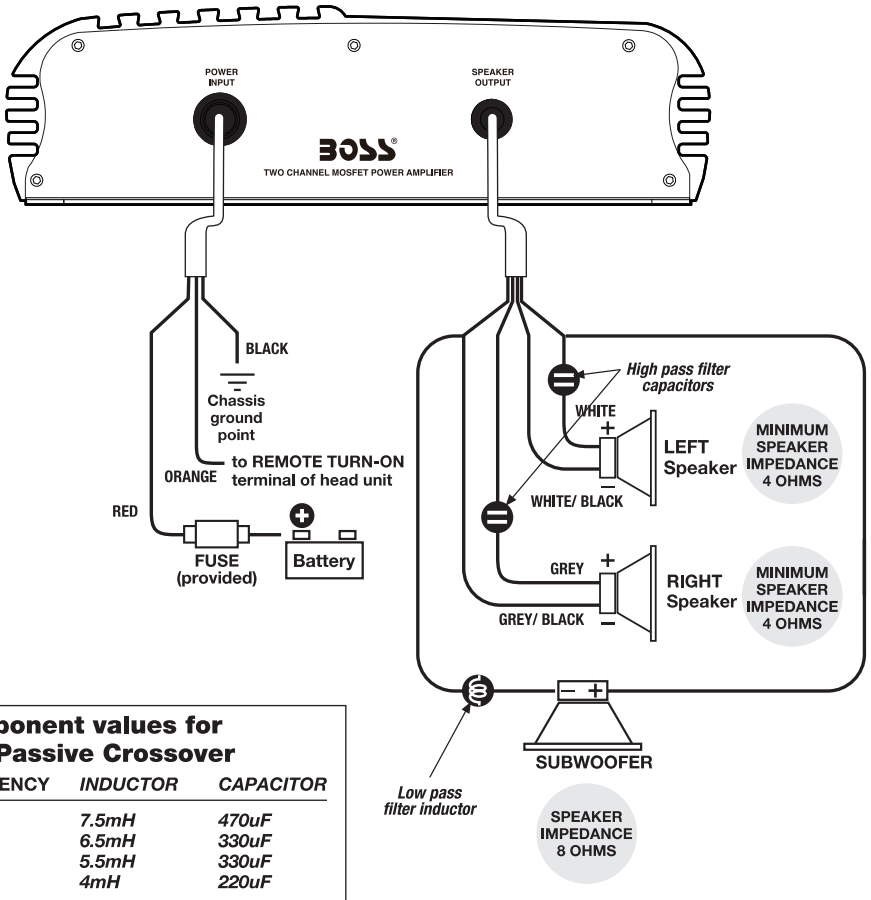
POWER INPUT

SPEAKER OUTPUT

BOSS®

TWO CHANNEL MOSFET POWER AMPLIFIER

BLACK

Chassis ground point

ORANGE

to REMOTE TURN-ON terminal of head unit

RED

FUSE (provided)

Battery

High pass filter capacitors

WHITE

+

LEFT Speaker

MINIMUM SPEAKER IMPEDANCE 4 OHMS

WHITE/ BLACK

GREY

+

RIGHT Speaker

MINIMUM SPEAKER IMPEDANCE 4 OHMS

GREY/ BLACK

−

− +

SUBWOOFER

Low pass filter inductor

SPEAKER IMPEDANCE 8 OHMS

ponent values for Passive Crossover

| ENCY | INDUCTOR | CAPACITOR |
|---|---|---|
| | 7.5mH | 470uF |
| | 6.5mH | 330uF |
| | 5.5mH | 330uF |
| | 4mH | 220uF |